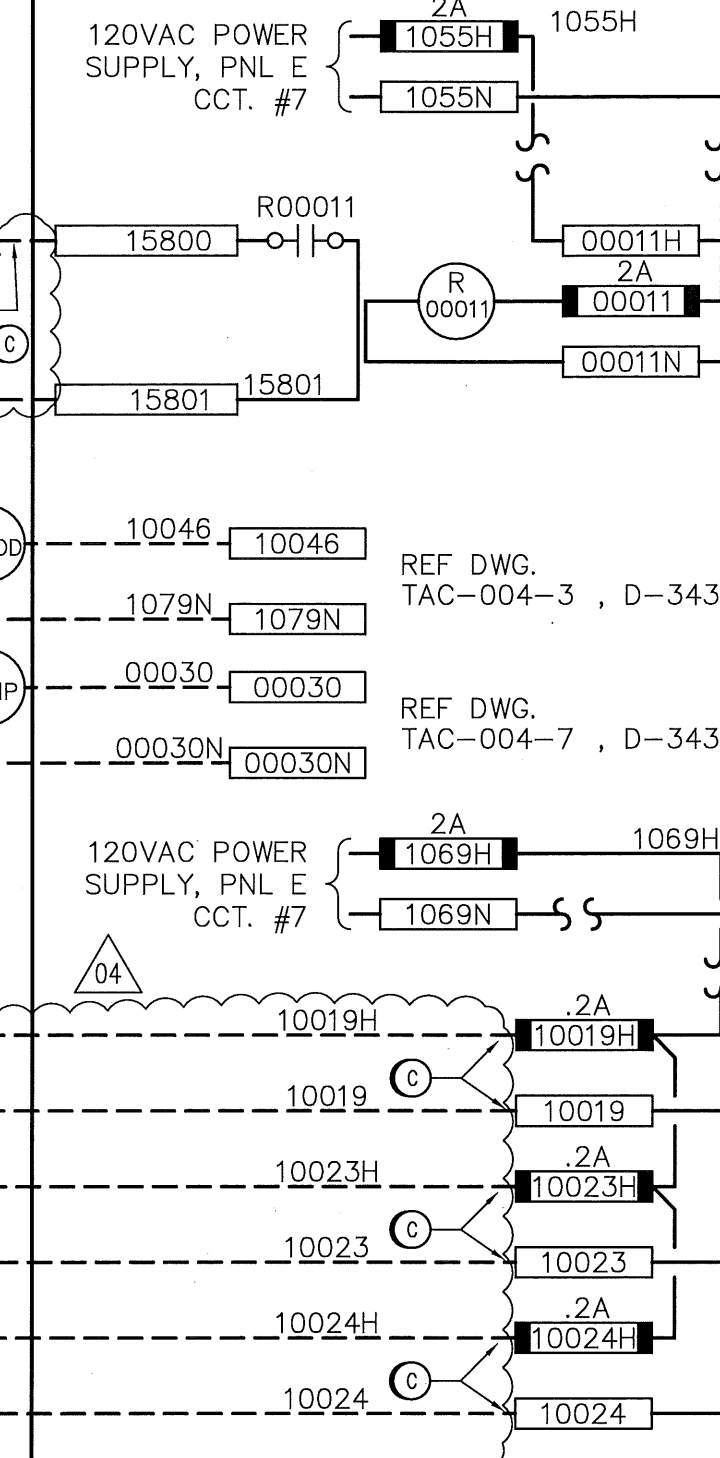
120VAC POWER SUPPLY, PNL E CCT. #7

2A

1055H

1055H

1055N

R00011

15800

C

15801

15801

00011H

R 00011

2A

00011

00011N

DD

10046

10046

1079N

1079N

IP

00030

00030

00030N

00030N

REF DWG. TAC–004–3 , D–343

REF DWG. TAC–004–7 , D–343

120VAC POWER SUPPLY, PNL E CCT. #7

2A

1069H

1069H

1069N

04

10019H

.2A

10019H

10019

C

10019

10023H

.2A

10023H

10023

C

10023

10024H

.2A

10024H

10024

C

10024